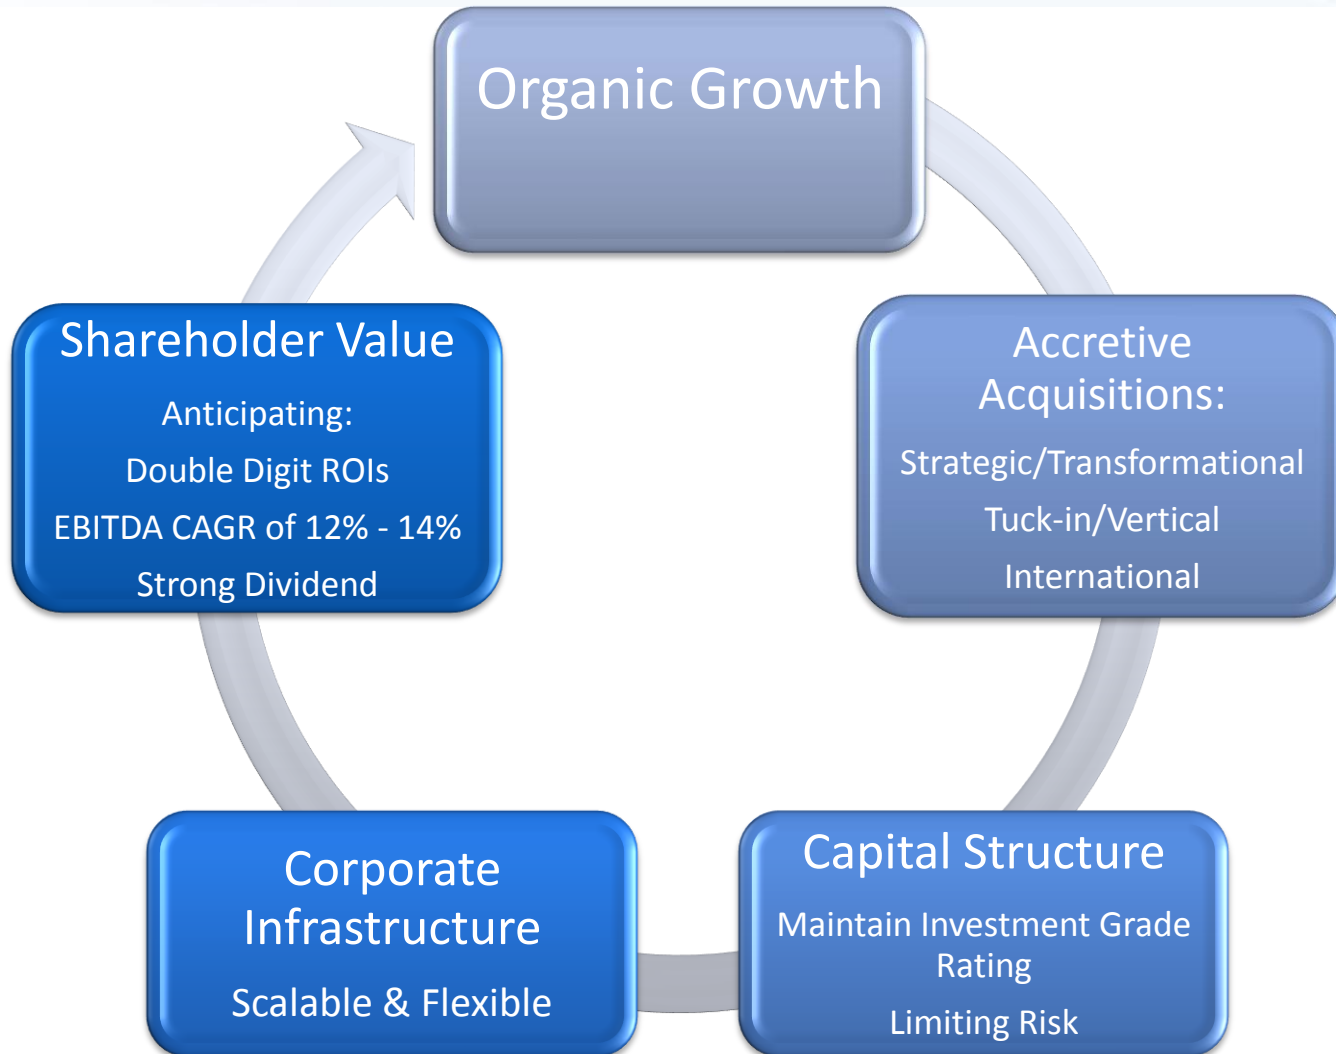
Organic Growth

Accretive Acquisitions:

Strategic/Transformational

Tuck-in/Vertical

International

Capital Structure

Maintain Investment Grade Rating

Limiting Risk

Corporate Infrastructure

Scalable & Flexible

Shareholder Value

Anticipating:

Double Digit ROIs

EBITDA CAGR of 12% - 14%

Strong Dividend